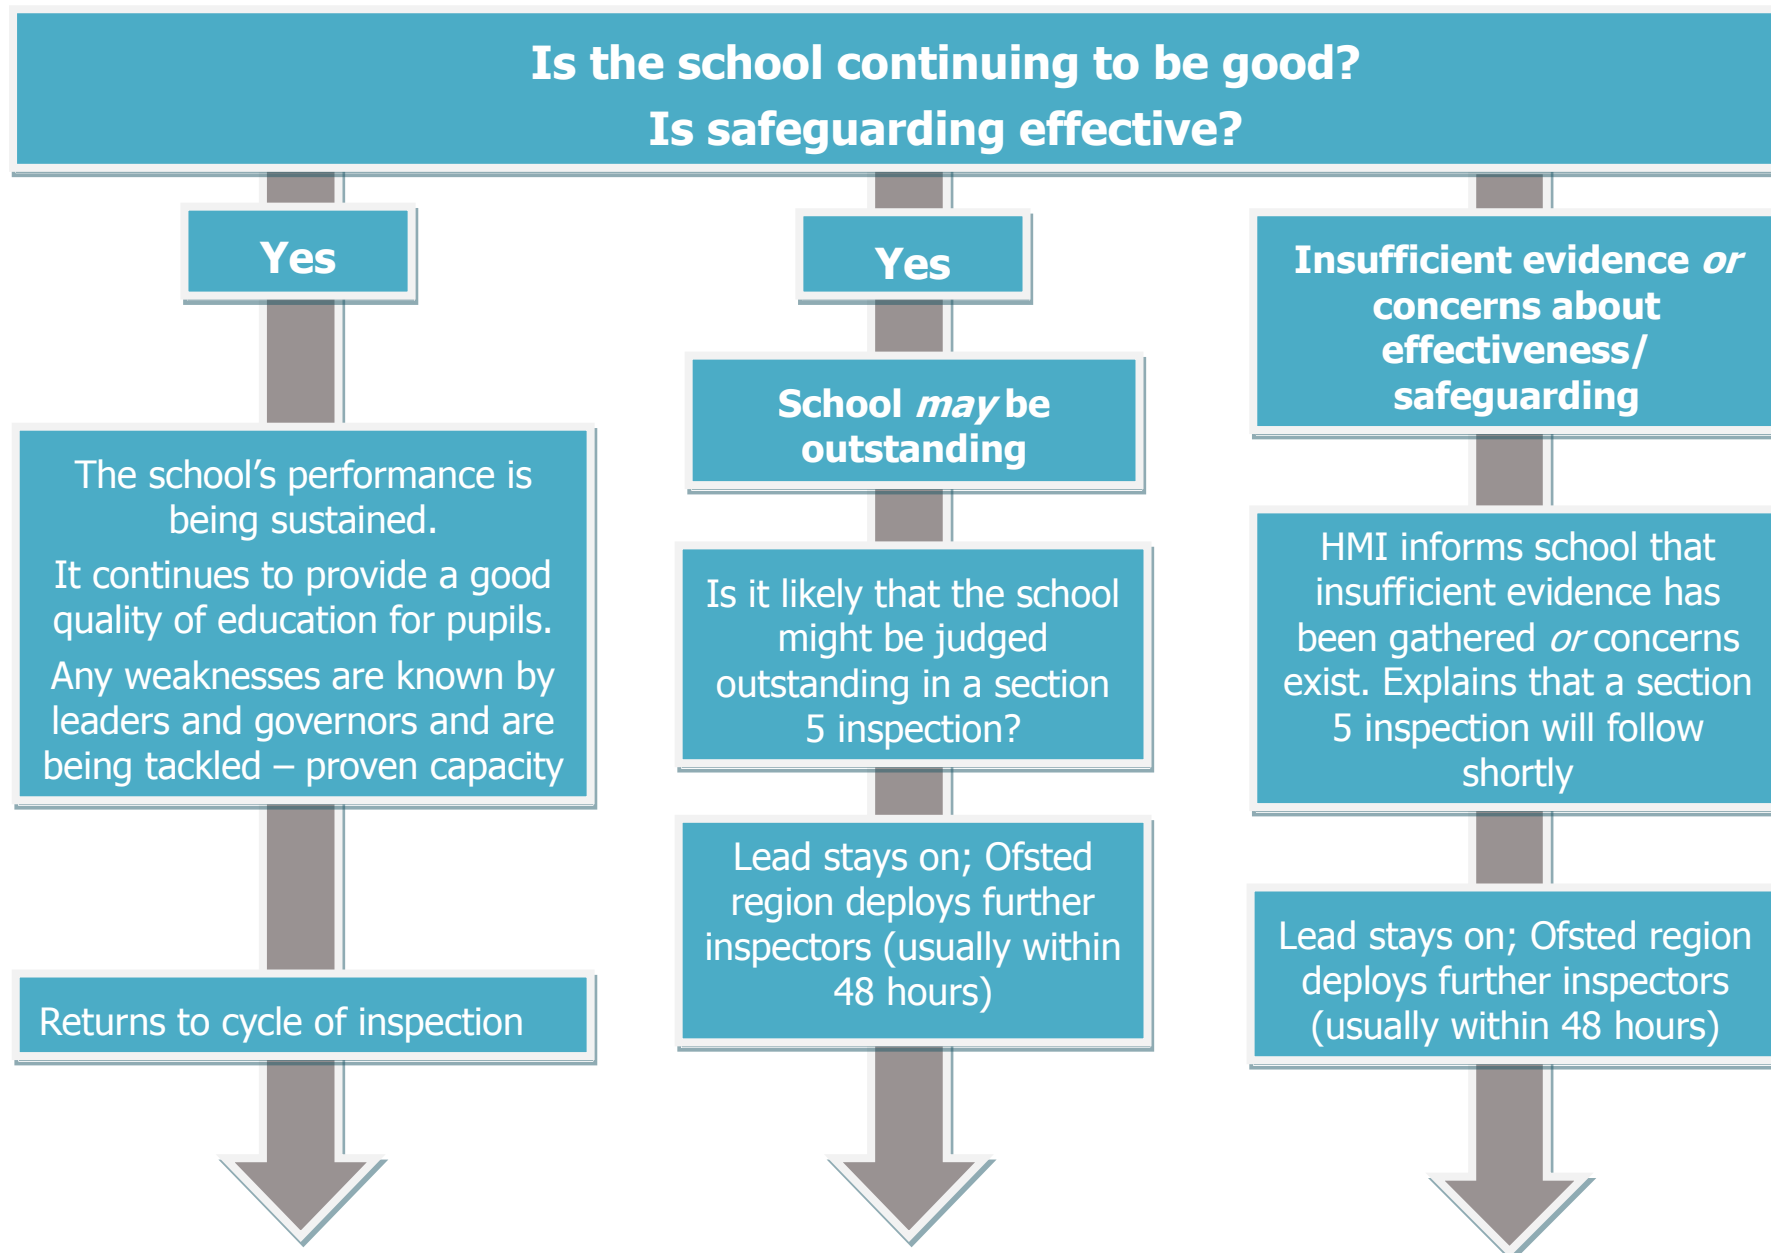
Is the school continuing to be good?
Is safeguarding effective?

Yes

The school's performance is being sustained.
It continues to provide a good quality of education for pupils.
Any weaknesses are known by leaders and governors and are being tackled – proven capacity

Returns to cycle of inspection

Yes

School *may* be outstanding

Is it likely that the school might be judged outstanding in a section 5 inspection?

Lead stays on; Ofsted region deploys further inspectors (usually within 48 hours)

Insufficient evidence *or* concerns about effectiveness/ safeguarding

HMI informs school that insufficient evidence has been gathered *or* concerns exist. Explains that a section 5 inspection will follow shortly

Lead stays on; Ofsted region deploys further inspectors (usually within 48 hours)